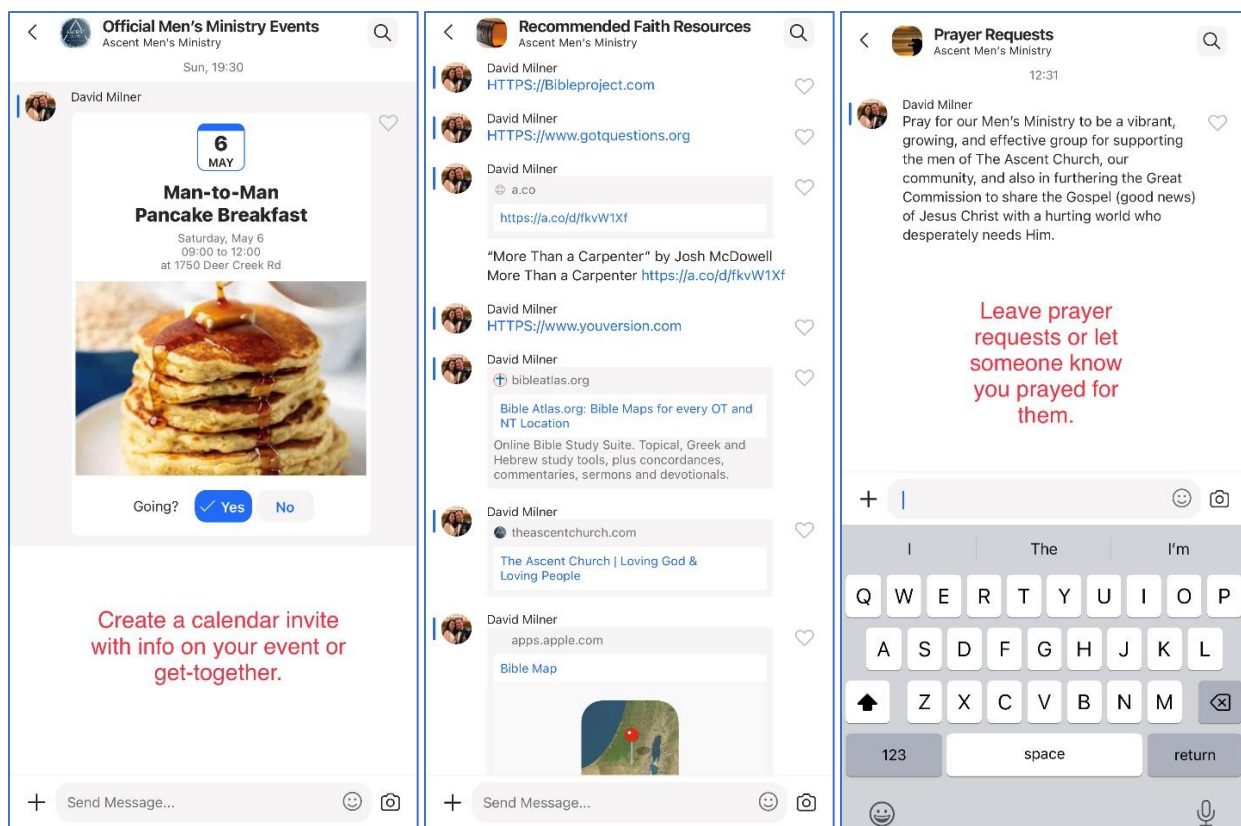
Official Men's Ministry Events
Ascent Men's Ministry

Sun, 19:30

David Milner

6
MAY

Man-to-Man
Pancake Breakfast

Saturday, May 6
09:00 to 12:00
at 1750 Deer Creek Rd

Going? Yes No

Create a calendar invite with info on your event or get-together.

Send Message...

Recommended Faith Resources
Ascent Men's Ministry

David Milner
HTTPS://Bibleproject.com

David Milner
HTTPS://www.gotquestions.org

David Milner
a.co
https://a.co/d/fkvW1Xf

"More Than a Carpenter" by Josh McDowell
More Than a Carpenter https://a.co/d/fkvW1Xf

David Milner
HTTPS://www.youversion.com

David Milner
bibleatlas.org
Bible Atlas.org: Bible Maps for every OT and NT Location
Online Bible Study Suite. Topical, Greek and Hebrew study tools, plus concordances, commentaries, sermons and devotionals.

David Milner
theascentchurch.com
The Ascent Church | Loving God & Loving People

David Milner
apps.apple.com
Bible Map

Send Message...

Prayer Requests
Ascent Men's Ministry

12:31

David Milner
Pray for our Men's Ministry to be a vibrant, growing, and effective group for supporting the men of The Ascent Church, our community, and also in furthering the Great Commission to share the Gospel (good news) of Jesus Christ with a hurting world who desperately needs Him.

Leave prayer requests or let someone know you prayed for them.

I The I'm

Q W E R T Y U I O P
A S D F G H J K L
Z X C V B N M
123 space return